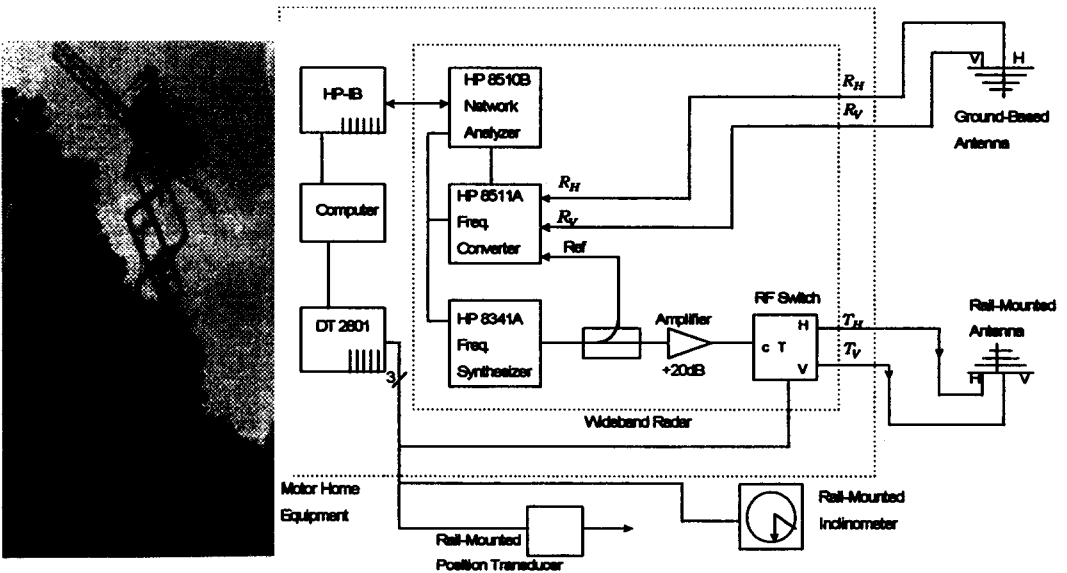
HP-IB

HP 8510B Network Analyzer

$R_H$
$R_V$

V H

Ground-Based Antenna

$R_H$

HP 8511A Freq. Converter

$R_V$

Computer

Ref

RF Switch

DT 2801

HP 8341A Freq. Synthesizer

Amplifier

+20dB

c T

H

V

$T_H$
$T_V$

Rail-Mounted Antenna

H V

3

Wideband Radar

Motor Home Equipment

Rail-Mounted Inclinometer

Rail-Mounted Position Transducer